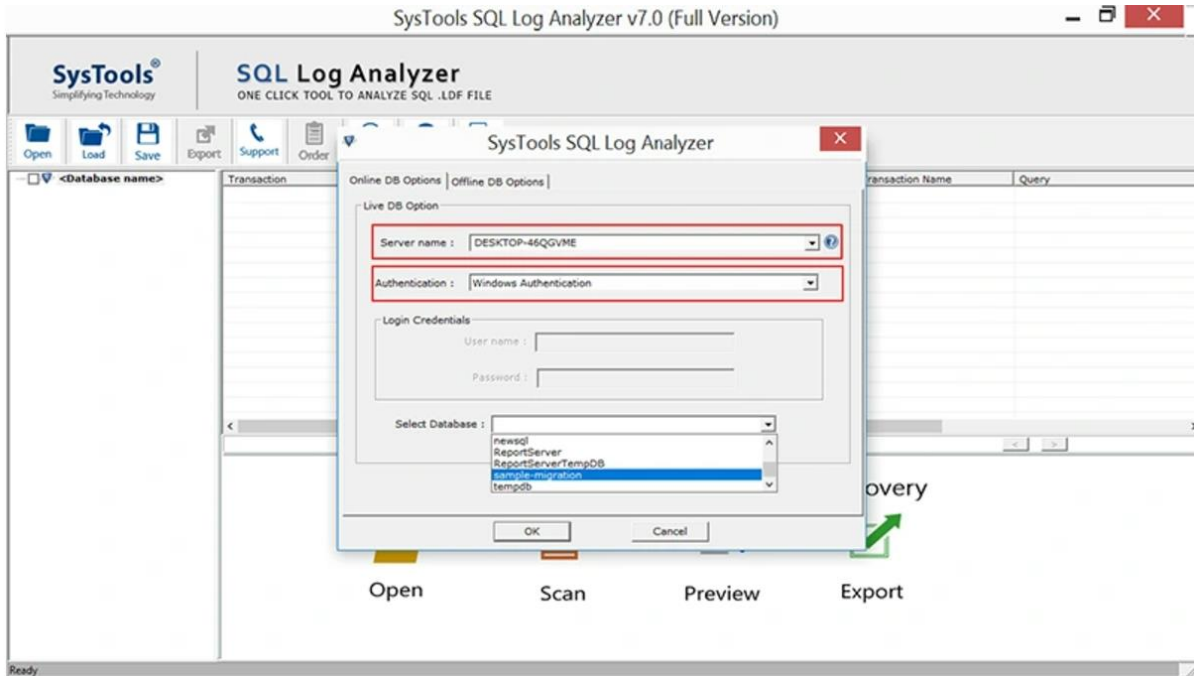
SysTools SQL Log Analyzer v7.0 (Full Version)

SysTools®
Simplifying Technology

SQL Log Analyzer
ONE CLICK TOOL TO ANALYZE SQL .LDF FILE

Open Load Save Export Support Order

<Database name>

Transaction

ransaction Name

Query

SysTools SQL Log Analyzer

Online DB Options | Offline DB Options

Live DB Option

Server name : DESKTOP-46QGVME

Authentication : Windows Authentication

Login Credentials

User name :

Password :

Select Database :

newsql
ReportServer
ReportServerTempDB
sample-migration
tempdb

OK Cancel

overy

Open Scan Preview Export

Ready